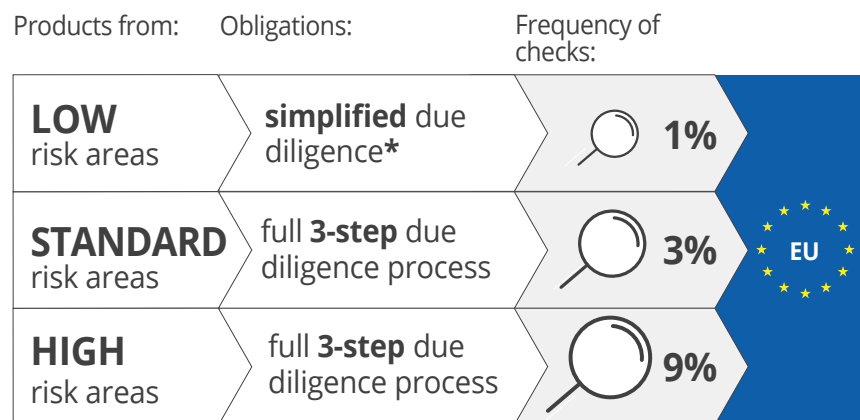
| Products from: | Obligations: | Frequency of checks: |
|---|---|---|
| LOW risk areas | simplified due diligence* | 1% |
| STANDARD risk areas | full 3-step due diligence process | 3% |
| HIGH risk areas | full 3-step due diligence process | 9% |

EU